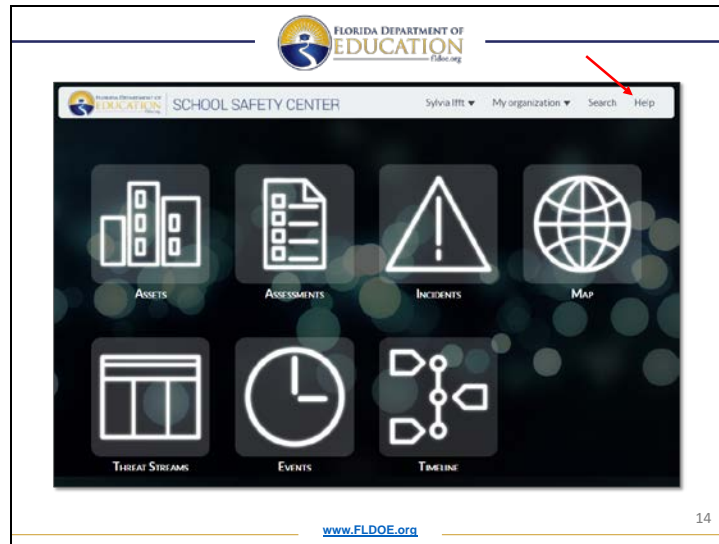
FLORIDA DEPARTMENT OF EDUCATION
fldoe.org

FLORIDA DEPARTMENT OF EDUCATION SCHOOL SAFETY CENTER Sylvia Ifft ▾ My organization ▾ Search Help

ASSETS

ASSESSMENTS

INCIDENTS

MAP

THREAT STREAMS

EVENTS

TIMELINE

www.FLDOE.org

14